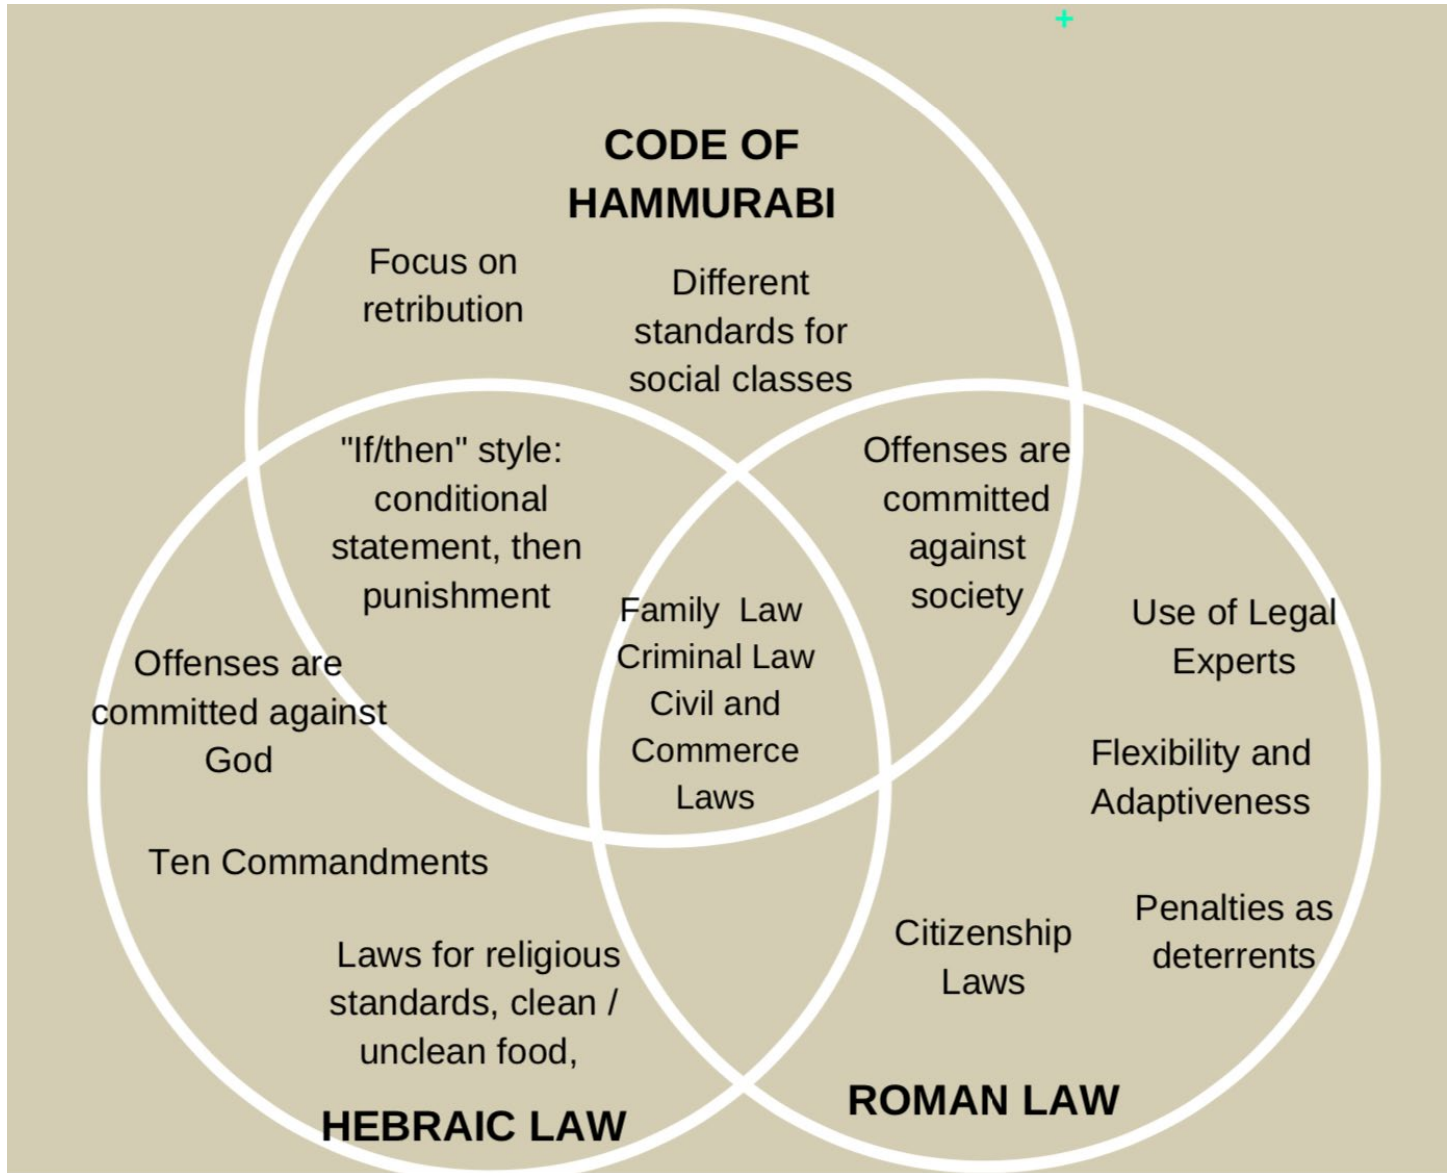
CODE OF HAMMURABI

Focus on retribution

Different standards for social classes

"If/then" style: conditional statement, then punishment

Offenses are committed against society

Family Law
Criminal Law
Civil and Commerce Laws

Offenses are committed against God

Ten Commandments

Laws for religious standards, clean / unclean food,

HEBRAIC LAW

Use of Legal Experts

Flexibility and Adaptiveness

Citizenship Laws

Penalties as deterrents

ROMAN LAW